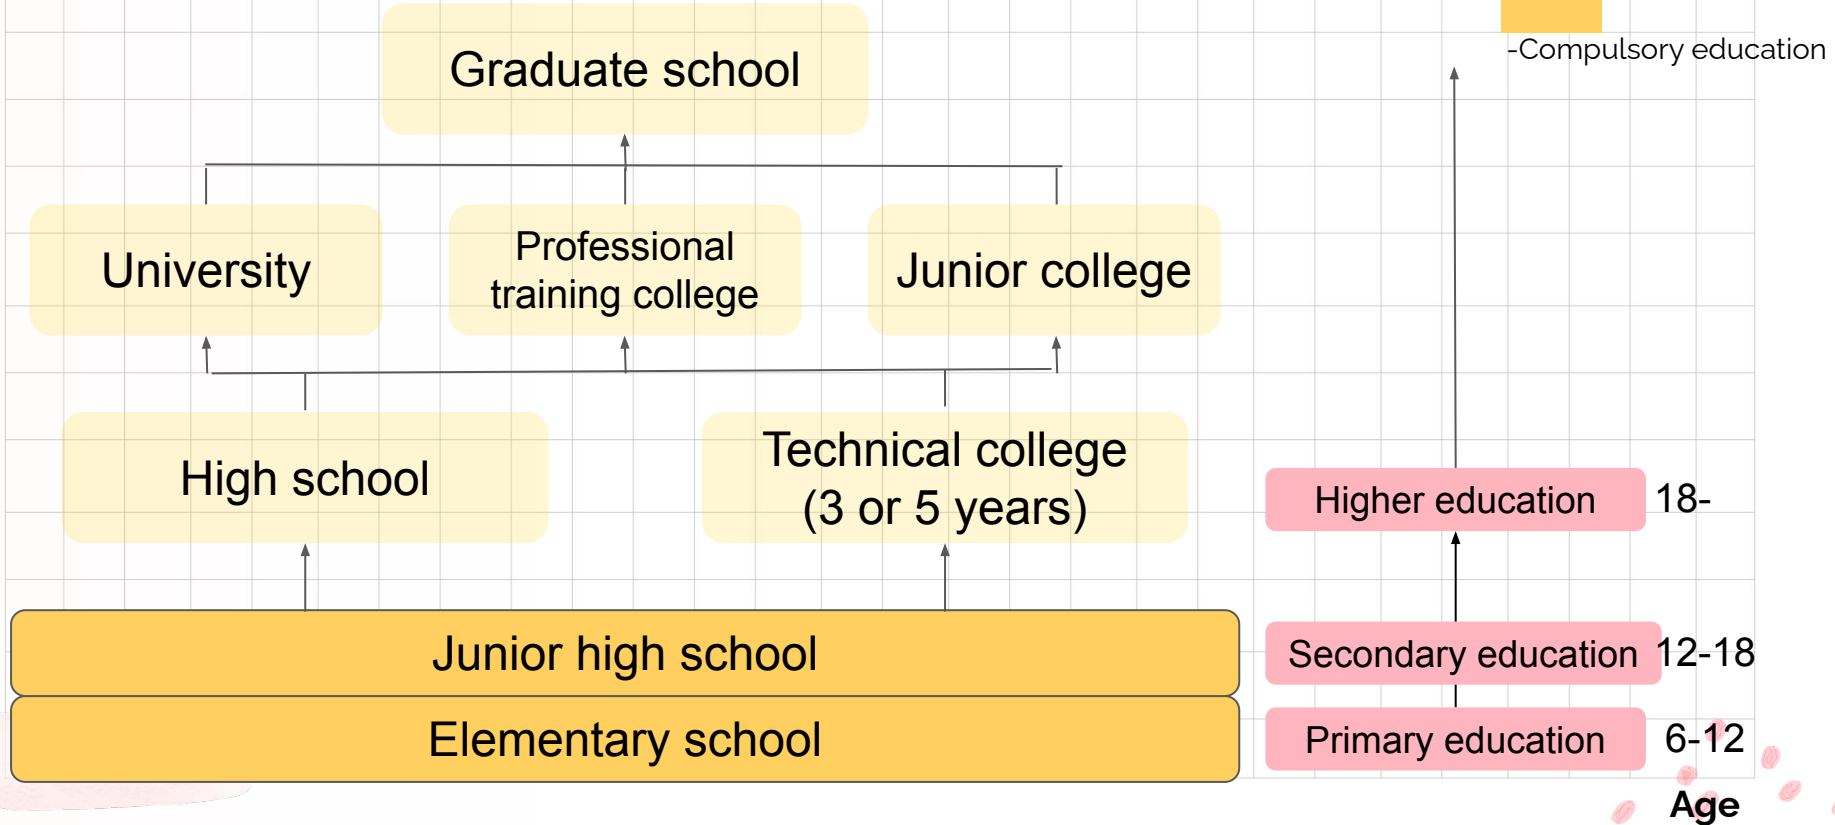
-Compulsory education

Graduate school

University

Professional training college

Junior college

High school

Technical college (3 or 5 years)

Junior high school

Elementary school

Higher education 18-

Secondary education 12-18

Primary education 6-12

Age